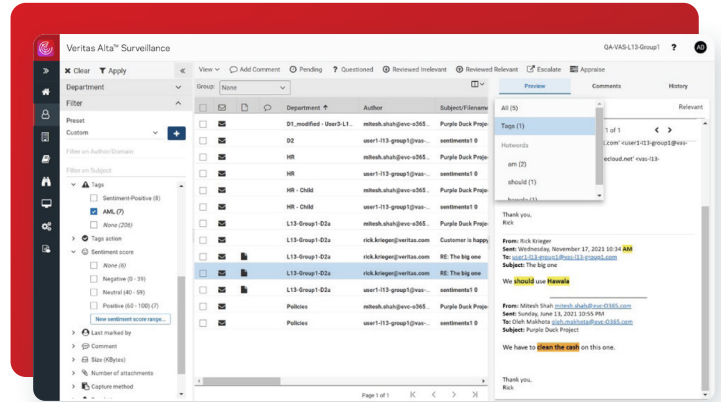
Veritas Alta™ Surveillance

QA-VAS-L13-Group1 ? AD

✕ Clear ▼ Apply «

Department

Filter

Preset

Custom

Filter on Author/Domain

Filter on Subject

Tags

Sentiment-Positive (8)

AML (7)

None (206)

Tags action

Sentiment score

None (6)

Negative (0 - 39)

Neutral (40 - 59)

Positive (60 - 100) (7)

New sentiment score range...

Last marked by

Comment

Size (KBytes)

Number of attachments

Capture method

View ∨ Add Comment Pending ? Questioned Reviewed Irrelevant Reviewed Relevant Escalate Appraise

Group: None

| Department ↑ | Author | Subject/Filename |
|---|---|---|
| D1_modified - User3-L1... | mitesh.shah@svc-0365... | Purple Duck Proje... |
| D2 | user1-l13-group1@vas-... | sentiments1 |
| HR | user1-l13-group1@vas-... | sentiments1 |
| HR | user1-l13-group1@vas-... | sentiments1 |
| HR - Child | user1-l13-group1@vas-... | sentiments1 |
| HR - Child | user1-l13-group1@vas-... | sentiments1 |
| L13-Group1-D2a | user1-l13-group1@vas-... | sentiments1 |
| L13-Group1-D2a | rick.krieger@veritas.com | Customer is happy |
| L13-Group1-D2a | rick.krieger@veritas.com | RE: The big one |
| L13-Group1-D2a | rick.krieger@veritas.com | RE: The big one |
| L13-Group1-D2a | user1-l13-group1@vas-... | sentiments1 |
| Policies | user1-l13-group1@vas-... | sentiments1 |
| Policies | user1-l13-group1@vas-... | sentiments1 |

Page 1 of 1

Preview Comments History

Relevant

All (5)

Tags (1)

Hotwords

am (2)

should (1)

1 of 1

.com" <user1-l13-group1@vas-

ecloud.net" <vas-l13-

Thank you,
Rick

From: Rick Krieger
Sent: Wednesday, November 17, 2021 10:34 AM
To: user1-l13-group1.com
Subject: The big one

We should use Hawala

From: Mitesh Shah mitesh.shah@svc-0365.com
Sent: Sunday, June 13, 2021 10:55 PM
To: Oleh Makhota oleh.makhota@svc-0365.com
Subject: Purple Duck Project

We have to clean the cash on this one.

Thank you,
Rick